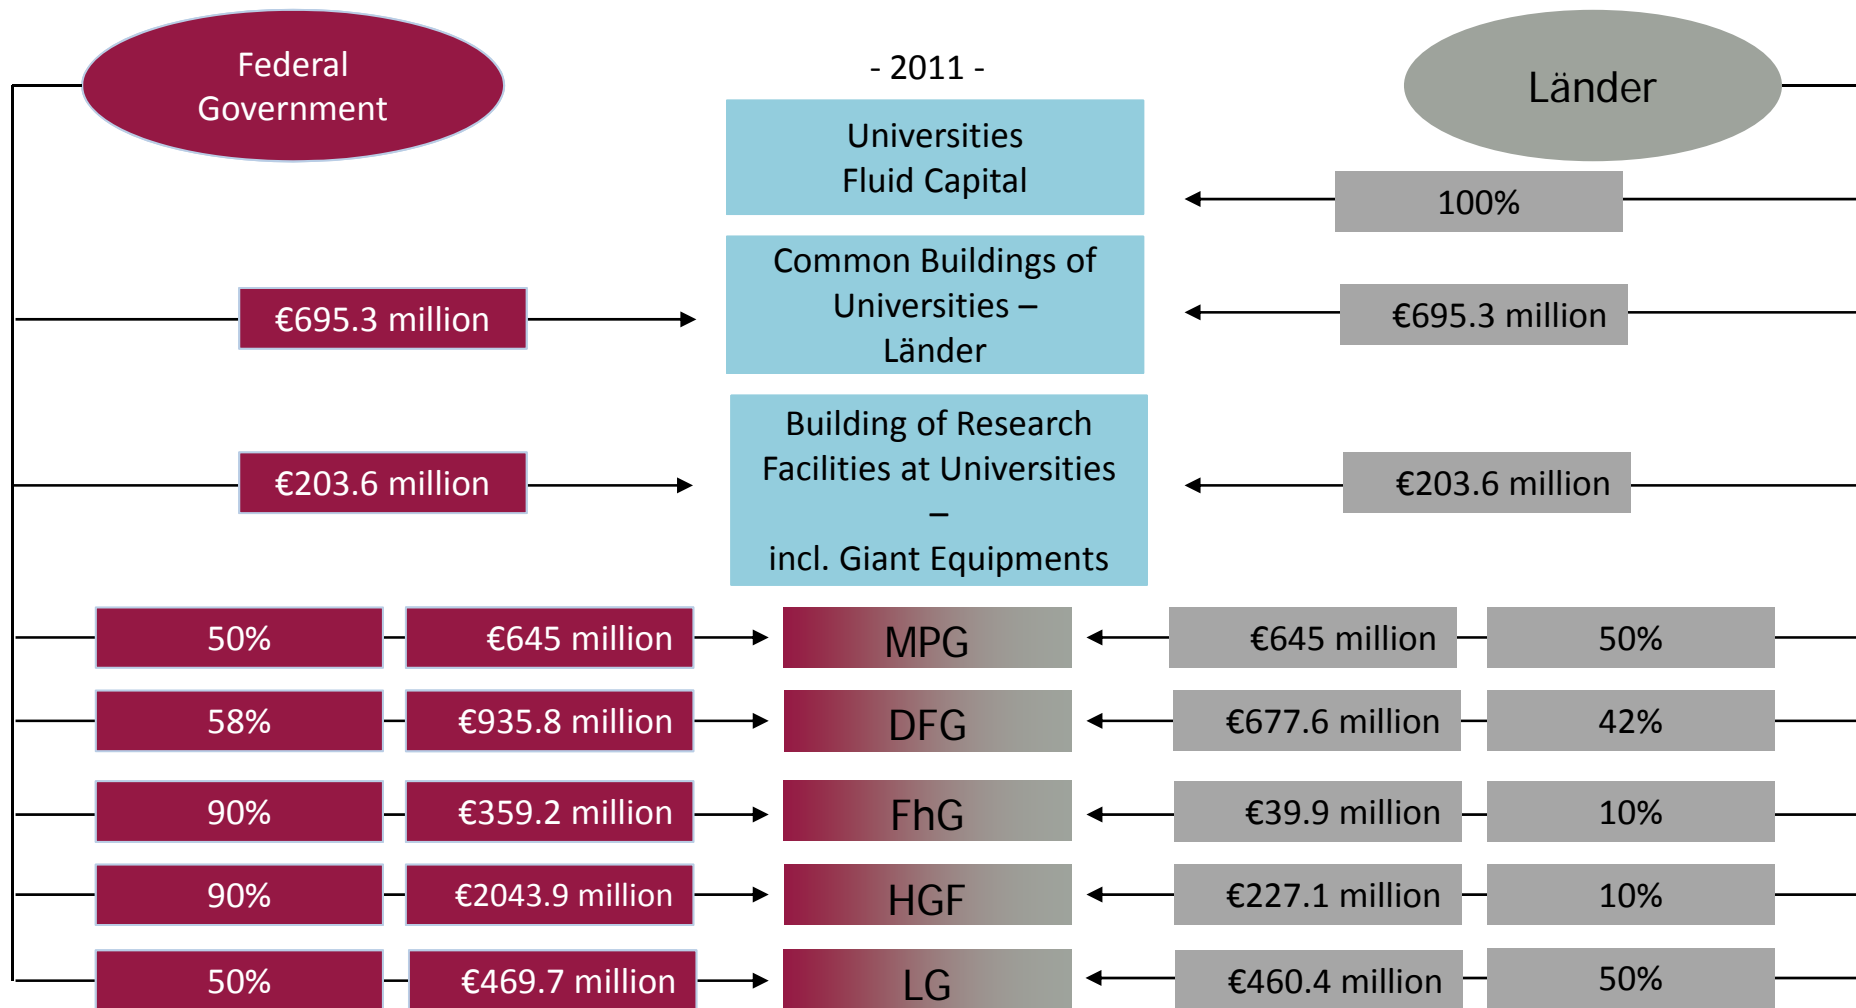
Federal Government

- 2011 -

Länder

Universities Fluid Capital

100%

€695.3 million

Common Buildings of Universities – Länder

€695.3 million

€203.6 million

Building of Research Facilities at Universities – incl. Giant Equipments

€203.6 million

50%

€645 million

MPG

€645 million

50%

58%

€935.8 million

DFG

€677.6 million

42%

90%

€359.2 million

FhG

€39.9 million

10%

90%

€2043.9 million

HGF

€227.1 million

10%

50%

€469.7 million

LG

€460.4 million

50%